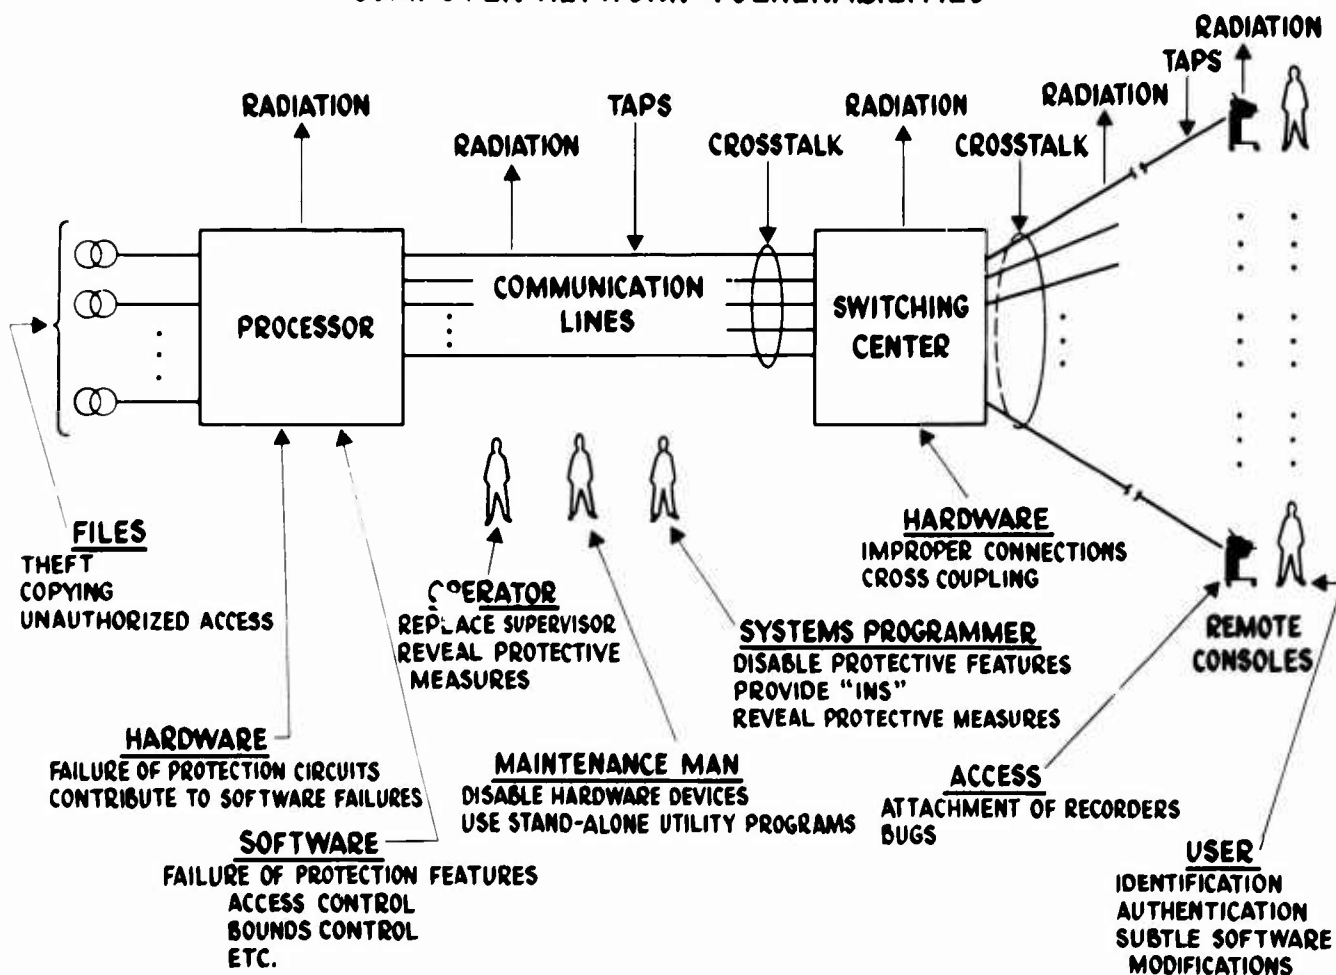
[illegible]

RADIATION

TAPS

RADIATION

RADIATION

TAPS

RADIATION

CROSSTALK

RADIATION

CROSSTALK

COMMUNICATION LINES

PROCESSOR

SWITCHING CENTER

FILES
THEFT
COPYING
UNAUTHORIZED ACCESS

OPERATOR
REPLACE SUPERVISOR
REVEAL PROTECTIVE MEASURES

HARDWARE
IMPROPER CONNECTIONS
CROSS COUPLING

SYSTEMS PROGRAMMER
DISABLE PROTECTIVE FEATURES
PROVIDE "INS"
REVEAL PROTECTIVE MEASURES

REMOTE CONSOLES

HARDWARE
FAILURE OF PROTECTION CIRCUITS
CONTRIBUTE TO SOFTWARE FAILURES

MAINTENANCE MAN
DISABLE HARDWARE DEVICES
USE STAND-ALONE UTILITY PROGRAMS

ACCESS
ATTACHMENT OF RECORDERS
BUGS

SOFTWARE
FAILURE OF PROTECTION FEATURES
ACCESS CONTROL
BOUNDS CONTROL
ETC.

USER
IDENTIFICATION
AUTHENTICATION
SUBTLE SOFTWARE MODIFICATIONS